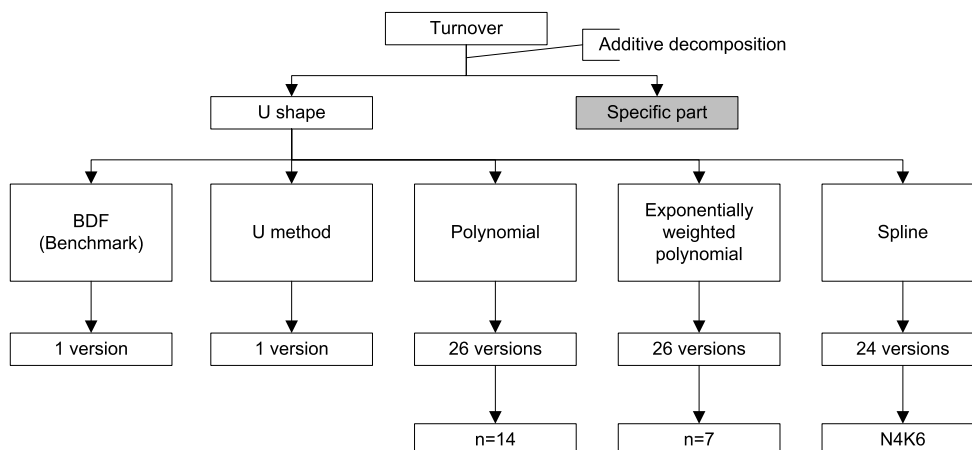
Turnover

Additive decomposition

U shape

Specific part

BDF (Benchmark)

U method

Polynomial

Exponentially weighted polynomial

Spline

1 version

1 version

26 versions

26 versions

24 versions

n=14

n=7

N4K6